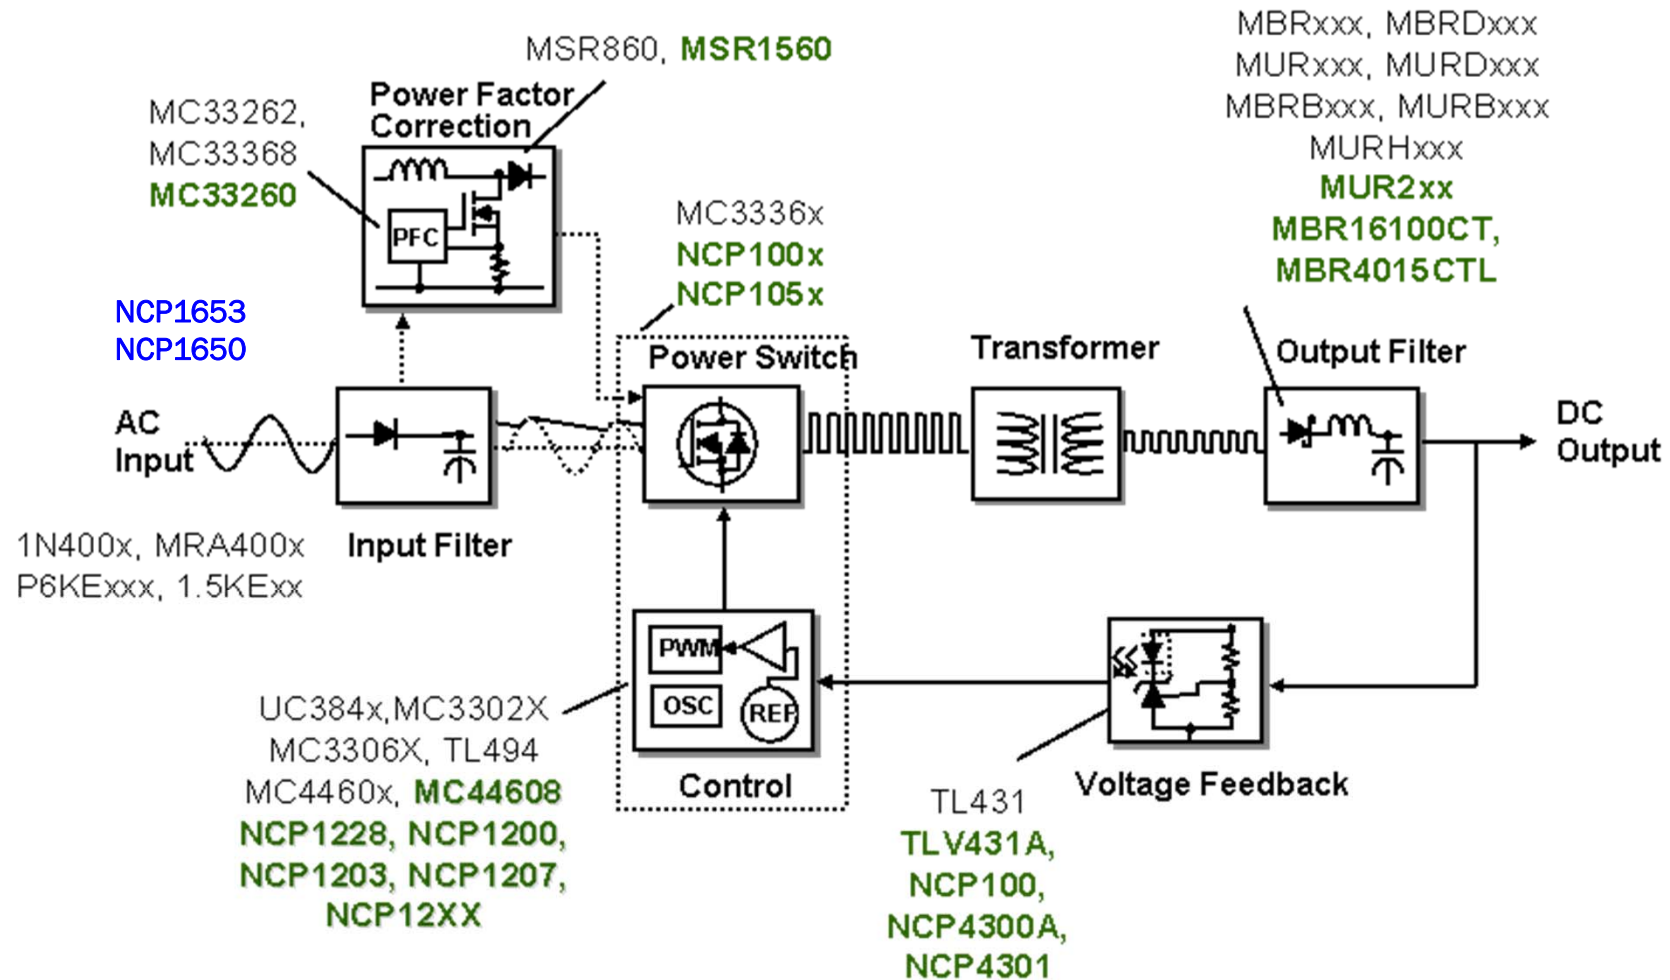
MSR860, MSR1560

MC33262,
MC33368
MC33260

Power Factor
Correction

PFC

MBRxxx, MBRDxxx
MURxxx, MURDxxx
MBRBxxx, MURBxxx
MURHxxx
MUR2xx
MBR16100CT,
MBR4015CTL

MC3336x
NCP100x
NCP105x

NCP1653
NCP1650

Power Switch

Transformer

Output Filter

AC
Input

DC
Output

Input Filter

1N400x, MRA400x
P6KExxx, 1.5KExx

PWM

OSC

REF

Control

UC384x,MC3302X
MC3306X, TL494
MC4460x, MC44608
NCP1228, NCP1200,
NCP1203, NCP1207,
NCP12XX

TL431
TLV431A,
NCP100,
NCP4300A,
NCP4301

Voltage Feedback